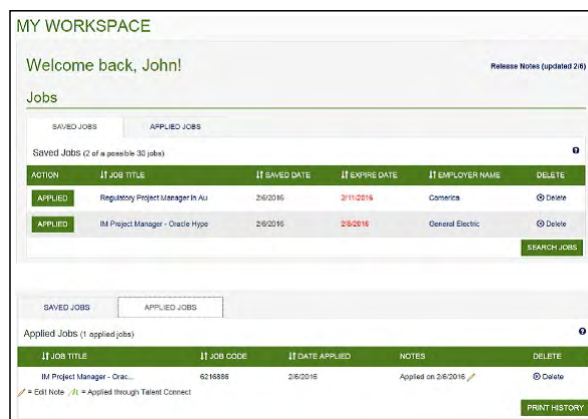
MY WORKSPACE

Welcome back, John!

Release Notes (updated 2/6)

Jobs

SAVED JOBS | APPLIED JOBS

Saved Jobs (2 of a possible 30 jobs)

| ACTION | JOB TITLE | SAVED DATE | EXPIRE DATE | EMPLOYER NAME | DELETE |
|---|---|---|---|---|---|
| APPLIED | Regulatory Project Manager in Au | 2/6/2016 | 2/11/2016 | Comerica | Delete |
| APPLIED | IM Project Manager - Oracle Hype | 2/6/2016 | 2/8/2016 | General Electric | Delete |

SEARCH JOBS

SAVED JOBS | APPLIED JOBS

Applied Jobs (1 applied jobs)

| JOB TITLE | JOB CODE | DATE APPLIED | NOTES | DELETE |
|---|---|---|---|---|
| IM Project Manager - Orac... | 6216886 | 2/6/2016 | Applied on 2/6/2016 | Delete |

= Edit Note = Applied through Talent Connect

PRINT HISTORY